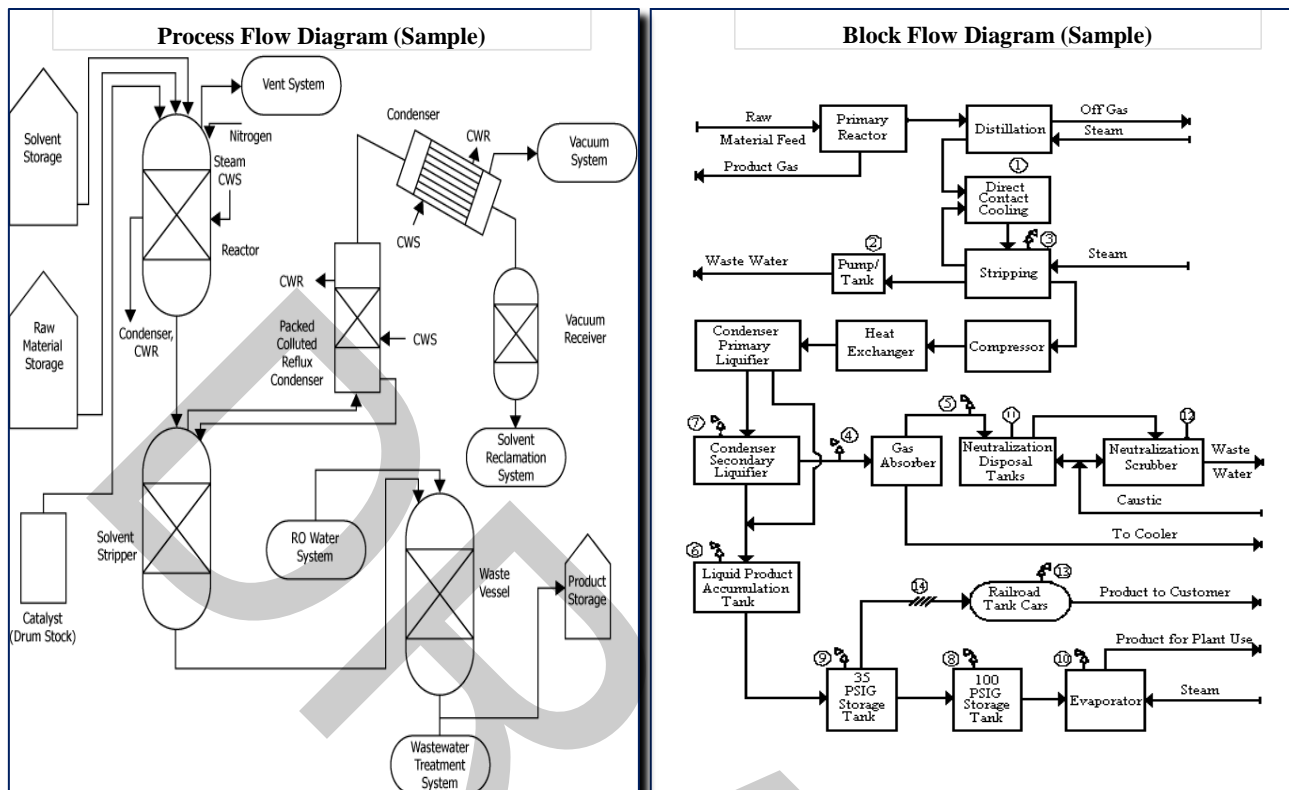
Process Flow Diagram (Sample)

Solvent Storage

Vent System

Nitrogen

Steam CWS

Reactor

Condenser

CWR

Vacuum System

CWS

CWR

Packed Colluted Reflux Condenser

CWS

Vacuum Receiver

Raw Material Storage

Condenser, CWR

Solvent Reclamation System

Solvent Stripper

RO Water System

Waste Vessel

Product Storage

Catalyst (Drum Stock)

Wastewater Treatment System

Block Flow Diagram (Sample)

Raw Material Feed

Primary Reactor

Distillation

Off Gas

Steam

Product Gas

1

Direct Contact Cooling

2

3

Waste Water

Pump/ Tank

Stripping

Steam

Condenser Primary Liquifier

Heat Exchanger

Compressor

5

11

12

7

4

Condenser Secondary Liquifier

Gas Absorber

Neutralization Disposal Tanks

Neutralization Scrubber

Waste Water

Caustic

To Cooler

6

Liquid Product Accumulation Tank

14

13

Railroad Tank Cars

Product to Customer

Product for Plant Use

9

8

10

35 PSIG Storage Tank

100 PSIG Storage Tank

Evaporator

Steam